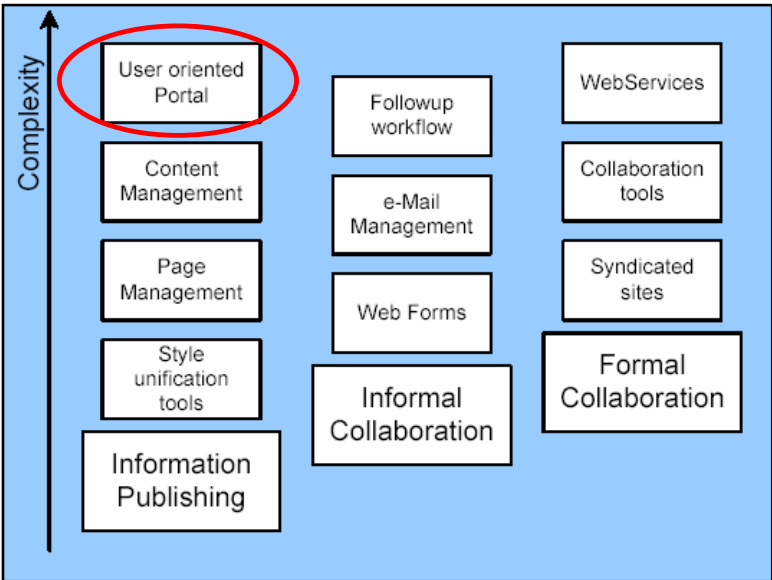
Complexity

User oriented Portal

Content Management

Page Management

Style unification tools

Information Publishing

Followup workflow

e-Mail Management

Web Forms

Informal Collaboration

WebServices

Collaboration tools

Syndicated sites

Formal Collaboration